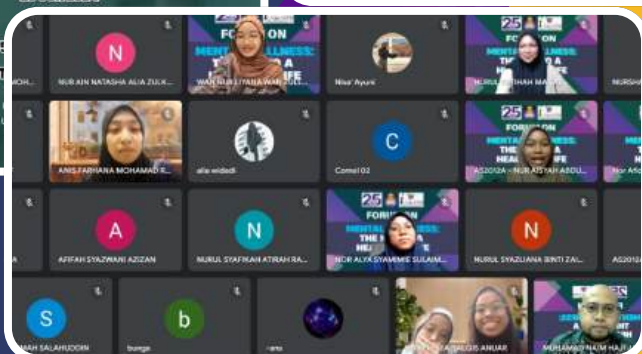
N
NUR AIN NATASHA ALIA ZULK...
FORUM ON
MENTAL WELLNESS:
WAN NUR LIYANA WAN SUL...
Nisa' Ayuni
25
FORUM ON
MENTAL WELLNESS:
NURUL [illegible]
NURSH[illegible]
ANIS FARHANA MOHAMAD F...
alia widadi
C
Comel 02
25
FORUM ON
MENTAL WELLNESS:
THE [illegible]
HEALTH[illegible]
AS2012A - NUR AISYAH ABDU...
Nor Afiq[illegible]
A
AFIFAH SYAZWANI AZIZAN
N
NURUL SYAFIKAH ATIRAH RA...
25
FORUM ON
MENTAL WELLNESS:
THE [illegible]
HE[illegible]
NOR ALYA SYAMIMIE SULAIM...
N
NURUL SYAZLIANA BINTI ZAI...
AS2012A
S
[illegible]NAH SALAHUDDIN
b
bunga
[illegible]
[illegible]BALQIS ANUAR
MUHAMMAD NAIM HAJI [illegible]